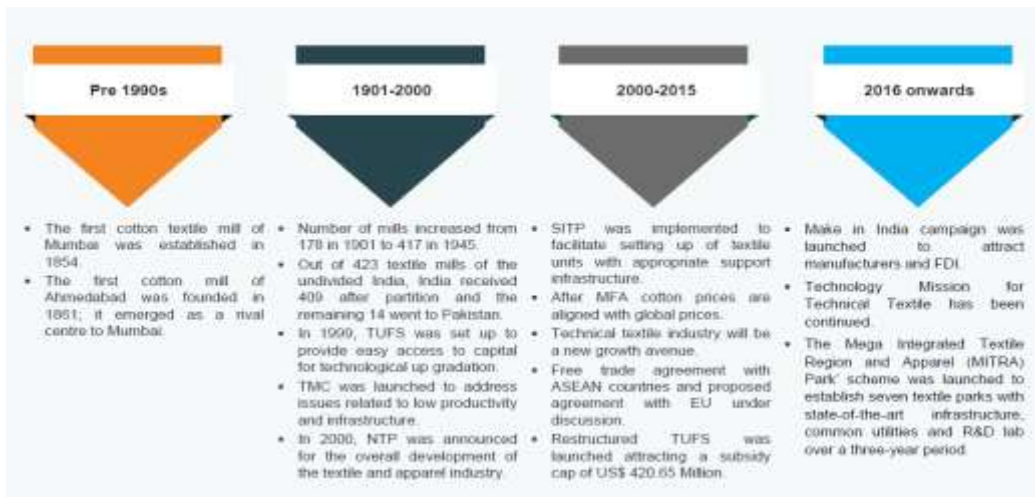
Pre 1990s

- The first cotton textile mill of Mumbai was established in 1854.
- The first cotton mill of Ahmedabad was founded in 1861; it emerged as a rival centre to Mumbai.

1901-2000

- Number of mills increased from 178 in 1901 to 417 in 1945.
- Out of 423 textile mills of the undivided India, India received 409 after partition and the remaining 14 went to Pakistan.
- In 1999, TUFS was set up to provide easy access to capital for technological up gradation.
- TMC was launched to address issues related to low productivity and infrastructure.
- In 2000, NTP was announced for the overall development of the textile and apparel industry.

2000-2015

- SITP was implemented to facilitate setting up of textile units with appropriate support infrastructure.
- After MFA cotton prices are aligned with global prices.
- Technical textile industry will be a new growth avenue.
- Free trade agreement with ASEAN countries and proposed agreement with EU under discussion.
- Restructured TUFS was launched attracting a subsidy cap of US$ 420.65 Million.

2016 onwards

- Make in India campaign was launched to attract manufacturers and FDI.
- Technology Mission for Technical Textile has been continued.
- The Mega Integrated Textile Region and Apparel (MITRA) Park' scheme was launched to establish seven textile parks with state-of-the-art infrastructure, common utilities and R&D lab over a three-year period.